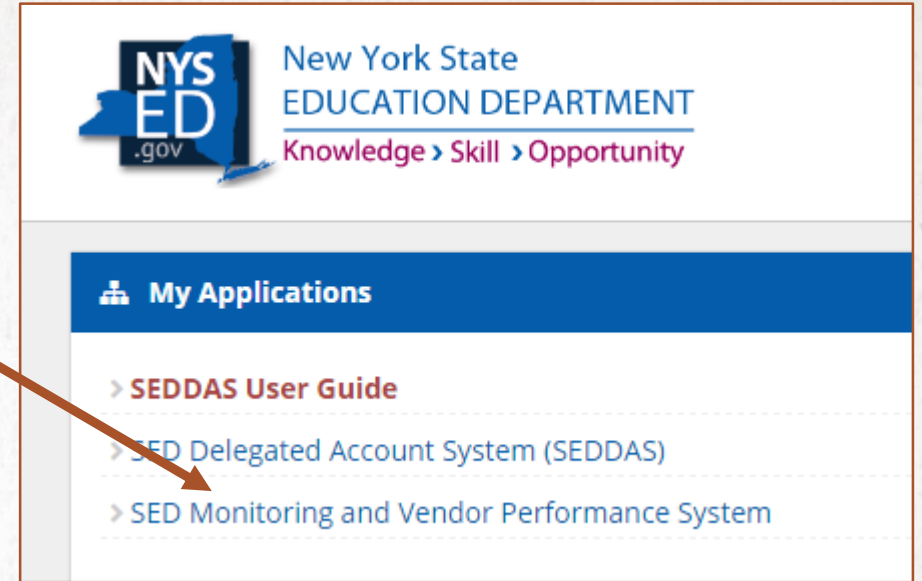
NYS
ED
.gov

New York State
EDUCATION DEPARTMENT
Knowledge › Skill › Opportunity

My Applications

› SEDDAS User Guide

› SED Delegated Account System (SEDDAS)

› SED Monitoring and Vendor Performance System